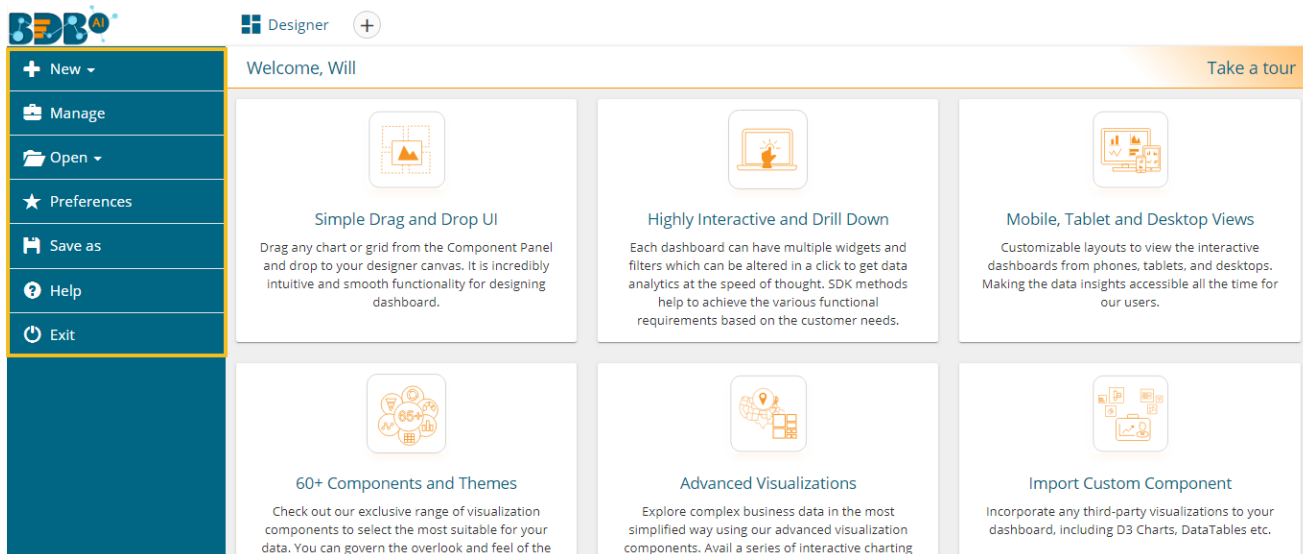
BDB AI

Designer +

New
Manage
Open
Preferences
Save as
Help
Exit

Welcome, Will

Take a tour

Simple Drag and Drop UI

Drag any chart or grid from the Component Panel and drop to your designer canvas. It is incredibly intuitive and smooth functionality for designing dashboard.

Highly Interactive and Drill Down

Each dashboard can have multiple widgets and filters which can be altered in a click to get data analytics at the speed of thought. SDK methods help to achieve the various functional requirements based on the customer needs.

Mobile, Tablet and Desktop Views

Customizable layouts to view the interactive dashboards from phones, tablets, and desktops. Making the data insights accessible all the time for our users.

65+

60+ Components and Themes

Check out our exclusive range of visualization components to select the most suitable for your data. You can govern the overlook and feel of the

Advanced Visualizations

Explore complex business data in the most simplified way using our advanced visualization components. Avail a series of interactive charting

Import Custom Component

Incorporate any third-party visualizations to your dashboard, including D3 Charts, DataTables etc.